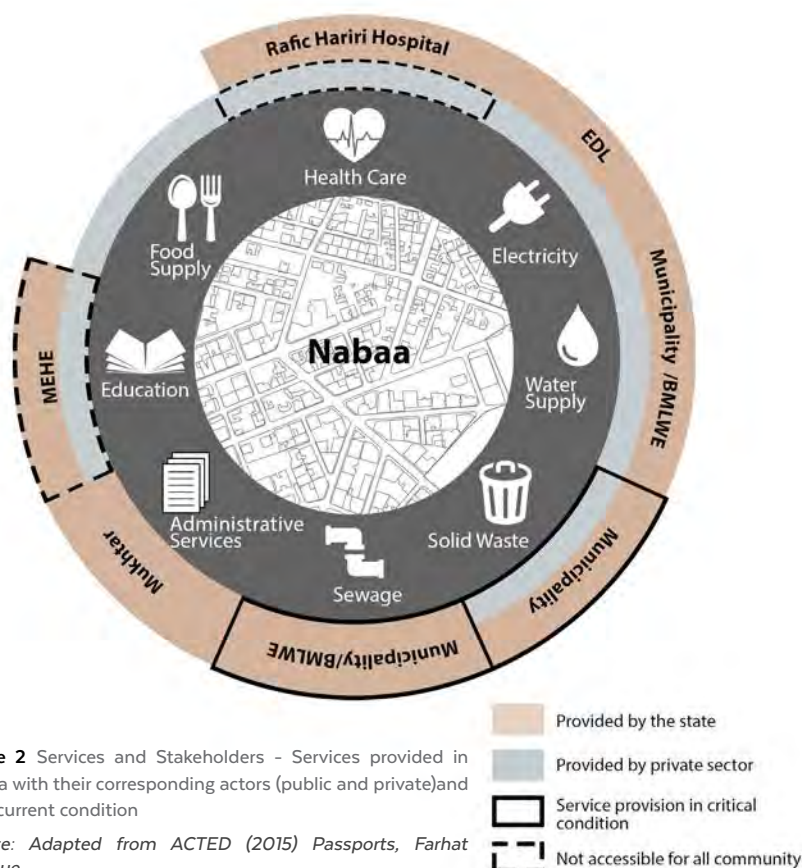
Rafic Hariri Hospital

EDL

Municipality /BMLWE

Municipality

Municipality/BMLWE

Mukhtar

MEHE

Health Care

Electricity

Water Supply

Solid Waste

Sewage

Administrative Services

Education

Food Supply

Nabaa

Provided by the state

Provided by private sector

Service provision in critical condition

Not accessible for all community

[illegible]e 2 Services and Stakeholders - Services provided in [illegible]a with their corresponding actors (public and private)and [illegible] current condition

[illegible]e: Adapted from ACTED (2015) Passports, Farhat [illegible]